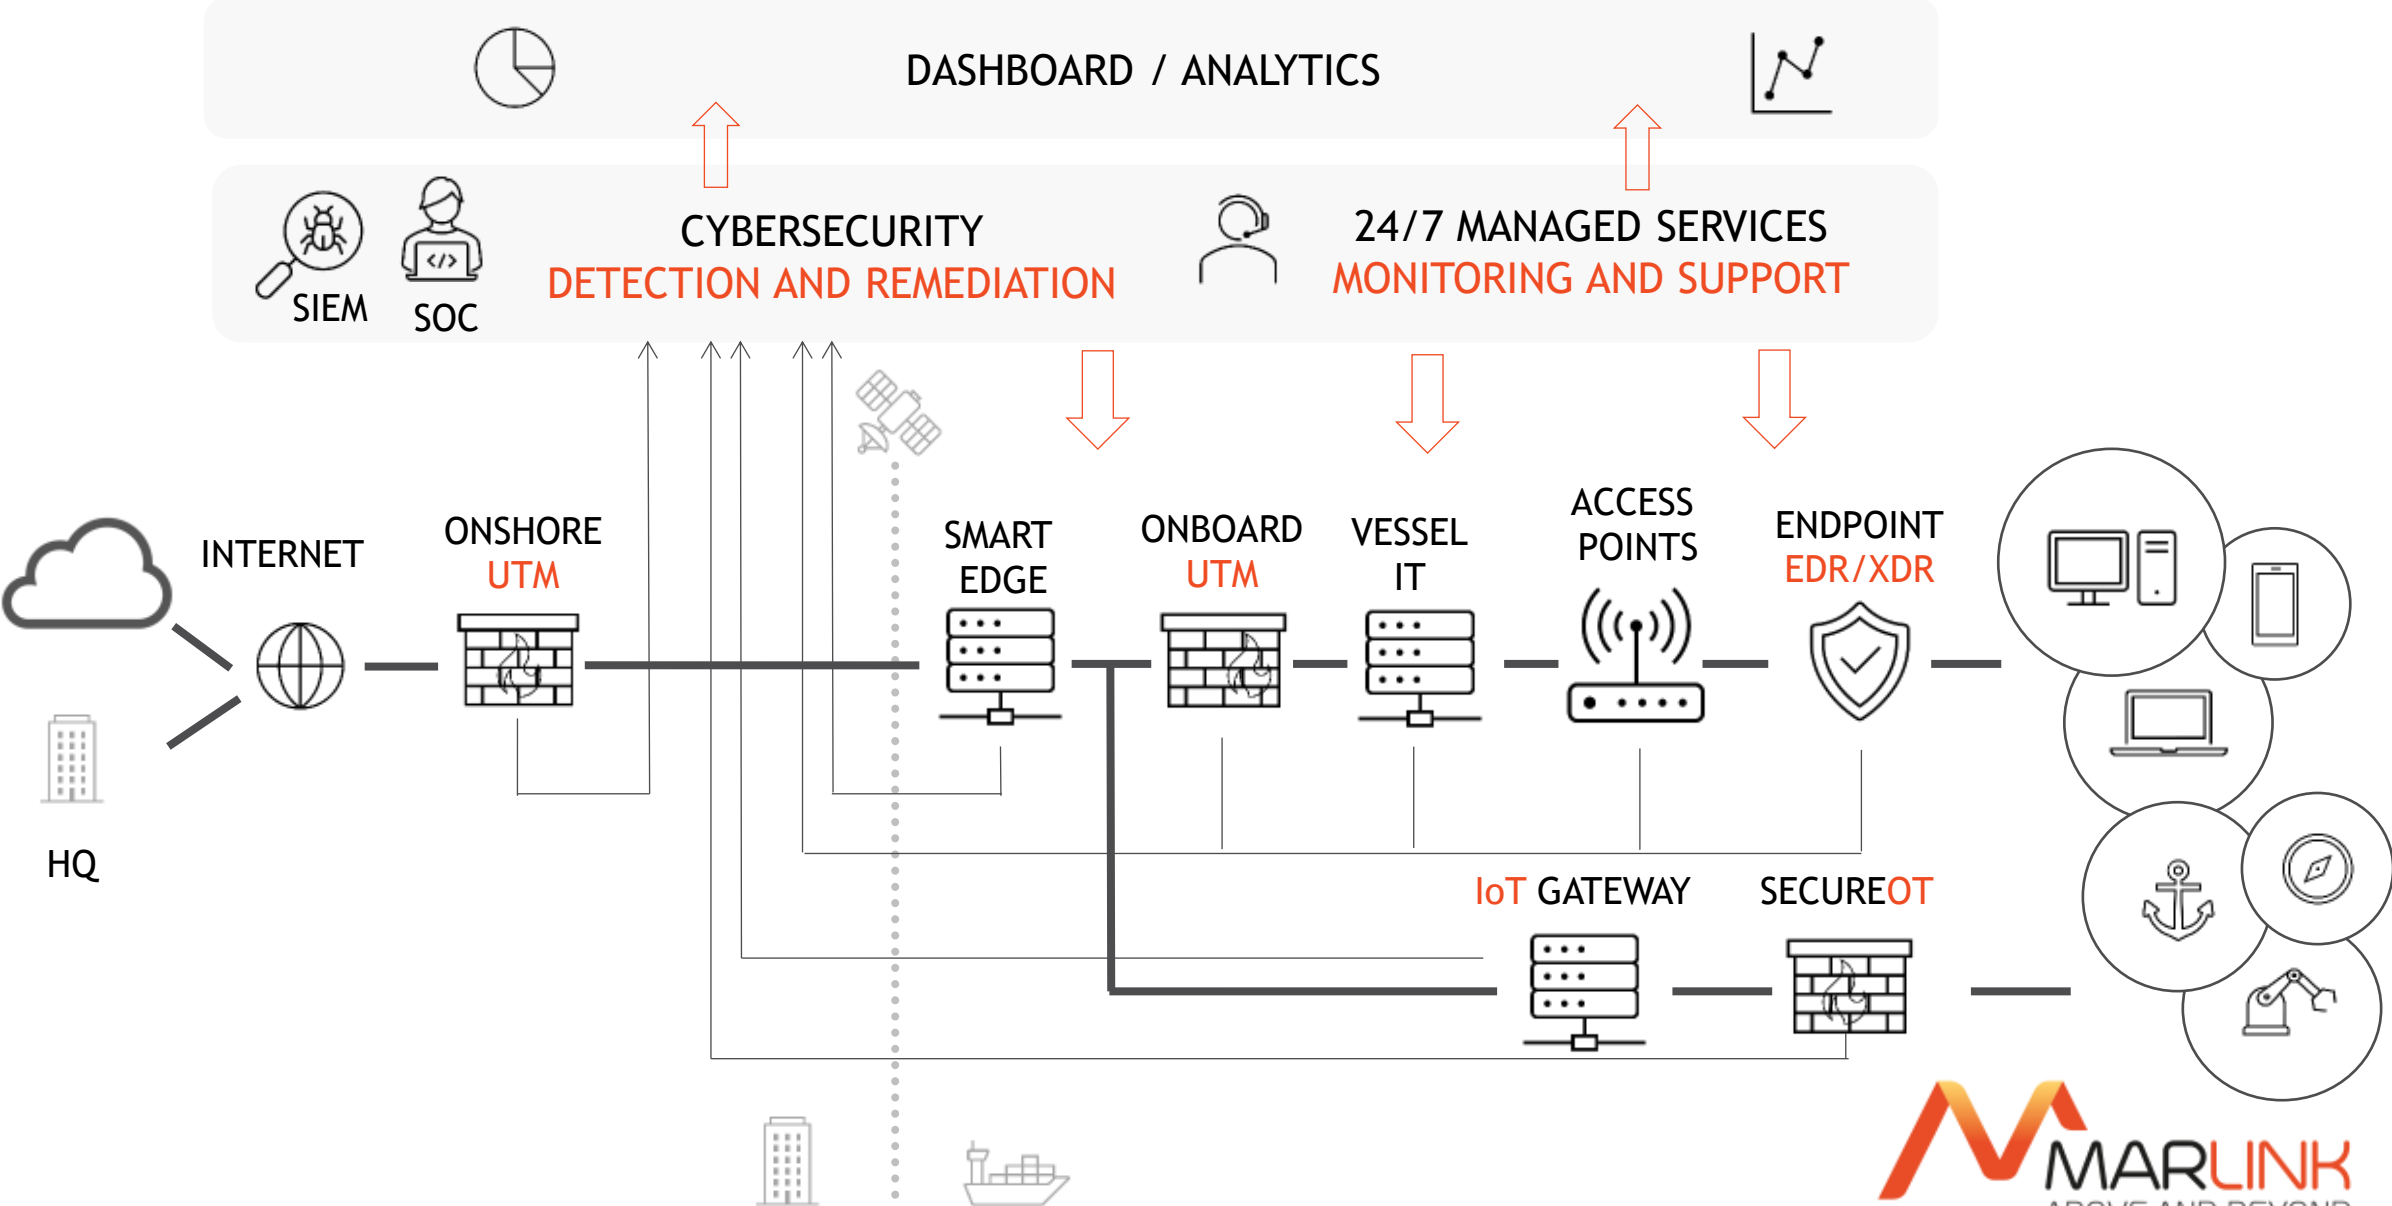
DASHBOARD / ANALYTICS

SIEM SOC

CYBERSECURITY
DETECTION AND REMEDIATION

24/7 MANAGED SERVICES
MONITORING AND SUPPORT

INTERNET

ONSHORE
UTM

SMART
EDGE

ONBOARD
UTM

VESSEL
IT

ACCESS
POINTS

ENDPOINT
EDR/XDR

HQ

IoT GATEWAY

SECUREOT

MARLINK
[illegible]